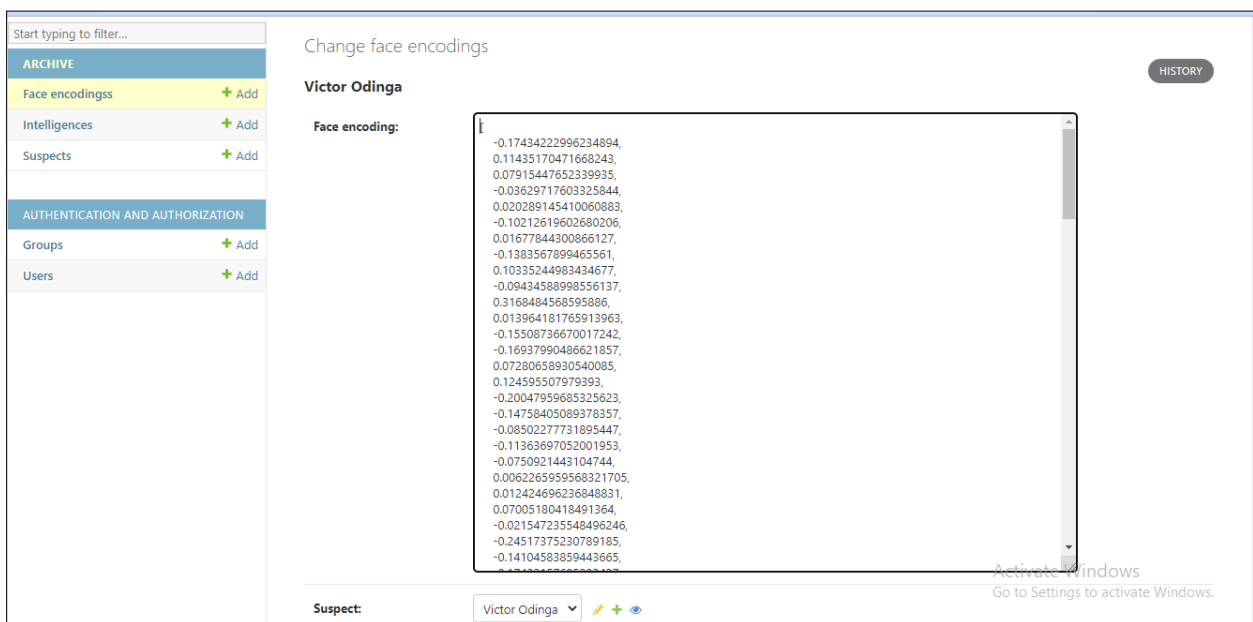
Start typing to filter...

ARCHIVE

Face encodingss + Add

Intelligences + Add

Suspects + Add

AUTHENTICATION AND AUTHORIZATION

Groups + Add

Users + Add

Change face encodings

HISTORY

Victor Odinga

Face encoding:

[
-0.17434222996234894,
0.11435170471668243,
0.07915447652339935,
-0.03629717603325844,
0.020289145410060883,
-0.10212619602680206,
0.01677844300866127,
-0.1383567899465561,
0.10335244983434677,
-0.09434588998556137,
0.3168484568595886,
0.013964181765913963,
-0.15508736670017242,
-0.16937990486621857,
0.07280658930540085,
0.124595507979393,
-0.20047959685325623,
-0.14758405089378357,
-0.08502277731895447,
-0.11363697052001953,
-0.0750921443104744,
0.006226595956832170​5,
0.012424696236848831,
0.07005180418491364,
-0.021547235548496246,
-0.24517375230789185,
-0.14104583859443665,
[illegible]

Suspect: Victor Odinga

Activate Windows
Go to Settings to activate Windows.